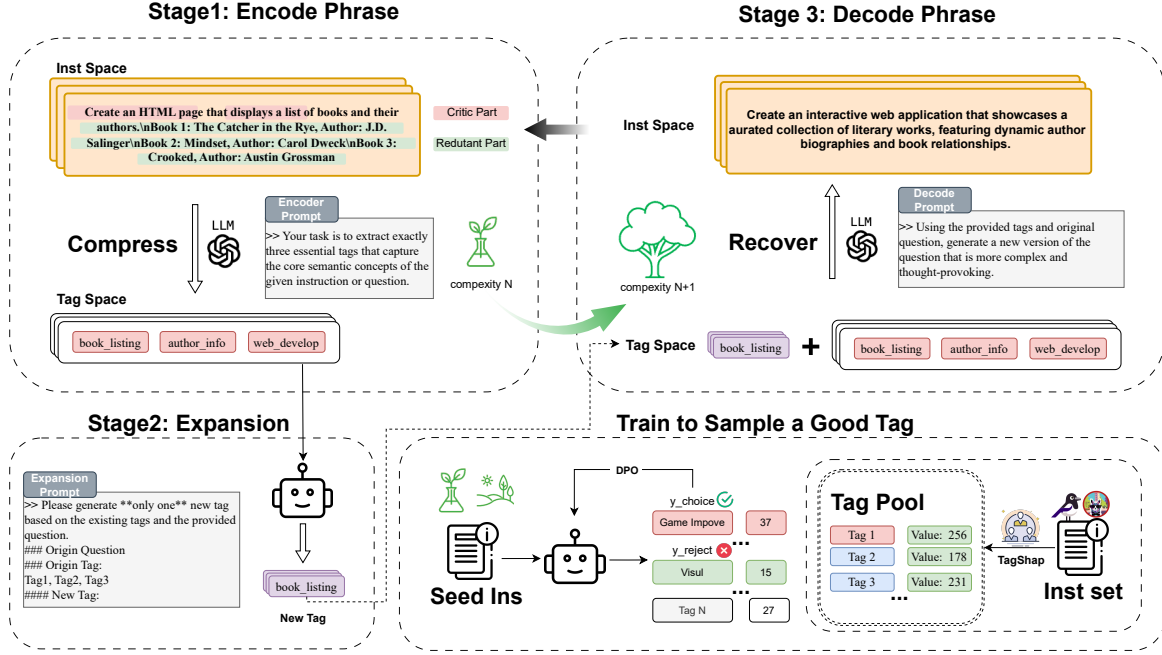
Stage1: Encode Phrase

Inst Space

Create an HTML page that displays a list of books and their authors.\nBook 1: The Catcher in the Rye, Author: J.D. Salinger\nBook 2: Mindset, Author: Carol Dweck\nBook 3: Crooked, Author: Austin Grossman

Critic Part

Redutant Part

LLM

Compress

Encoder Prompt

>> Your task is to extract exactly three essential tags that capture the core semantic concepts of the given instruction or question.

compexity N

Tag Space

book_listing

author_info

web_develop

Stage 3: Decode Phrase

Inst Space

Create an interactive web application that showcases a aurated collection of literary works, featuring dynamic author biographies and book relationships.

compexity N+1

LLM

Recover

Decode Prompt

>> Using the provided tags and original question, generate a new version of the question that is more complex and thought-provoking.

Tag Space

book_listing

+

book_listing

author_info

web_develop

Stage2: Expansion

Expansion Prompt

>> Please generate **only one** new tag based on the existing tags and the provided question.
### Origin Question
### Origin Tag:
Tag1, Tag2, Tag3
#### New Tag:

book_listing

New Tag

Train to Sample a Good Tag

DPO

y_choice

Game Impove

37

y_reject

Visul

15

...

Tag N

27

Seed Ins

Tag Pool

Tag 1

Value: 256

Tag 2

Value: 178

Tag 3

Value: 231

...

TagShap

Inst set